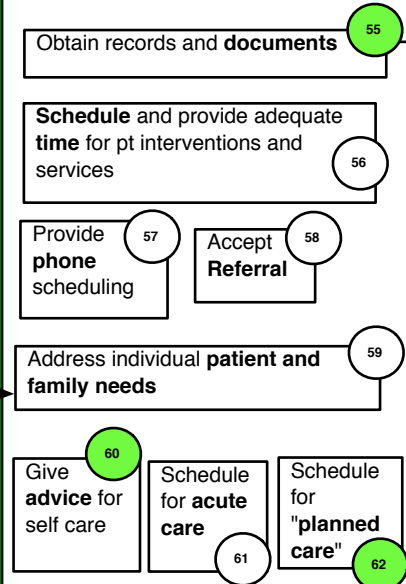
Obtain records and **documents** 55

**Schedule** and provide adequate **time** for pt interventions and services 56

Provide **phone** scheduling 57

Accept **Referral** 58

Address individual **patient and family needs** 59

Give **advice** for self care 60

Schedule for **acute care** 61

Schedule for "**planned care**" 62